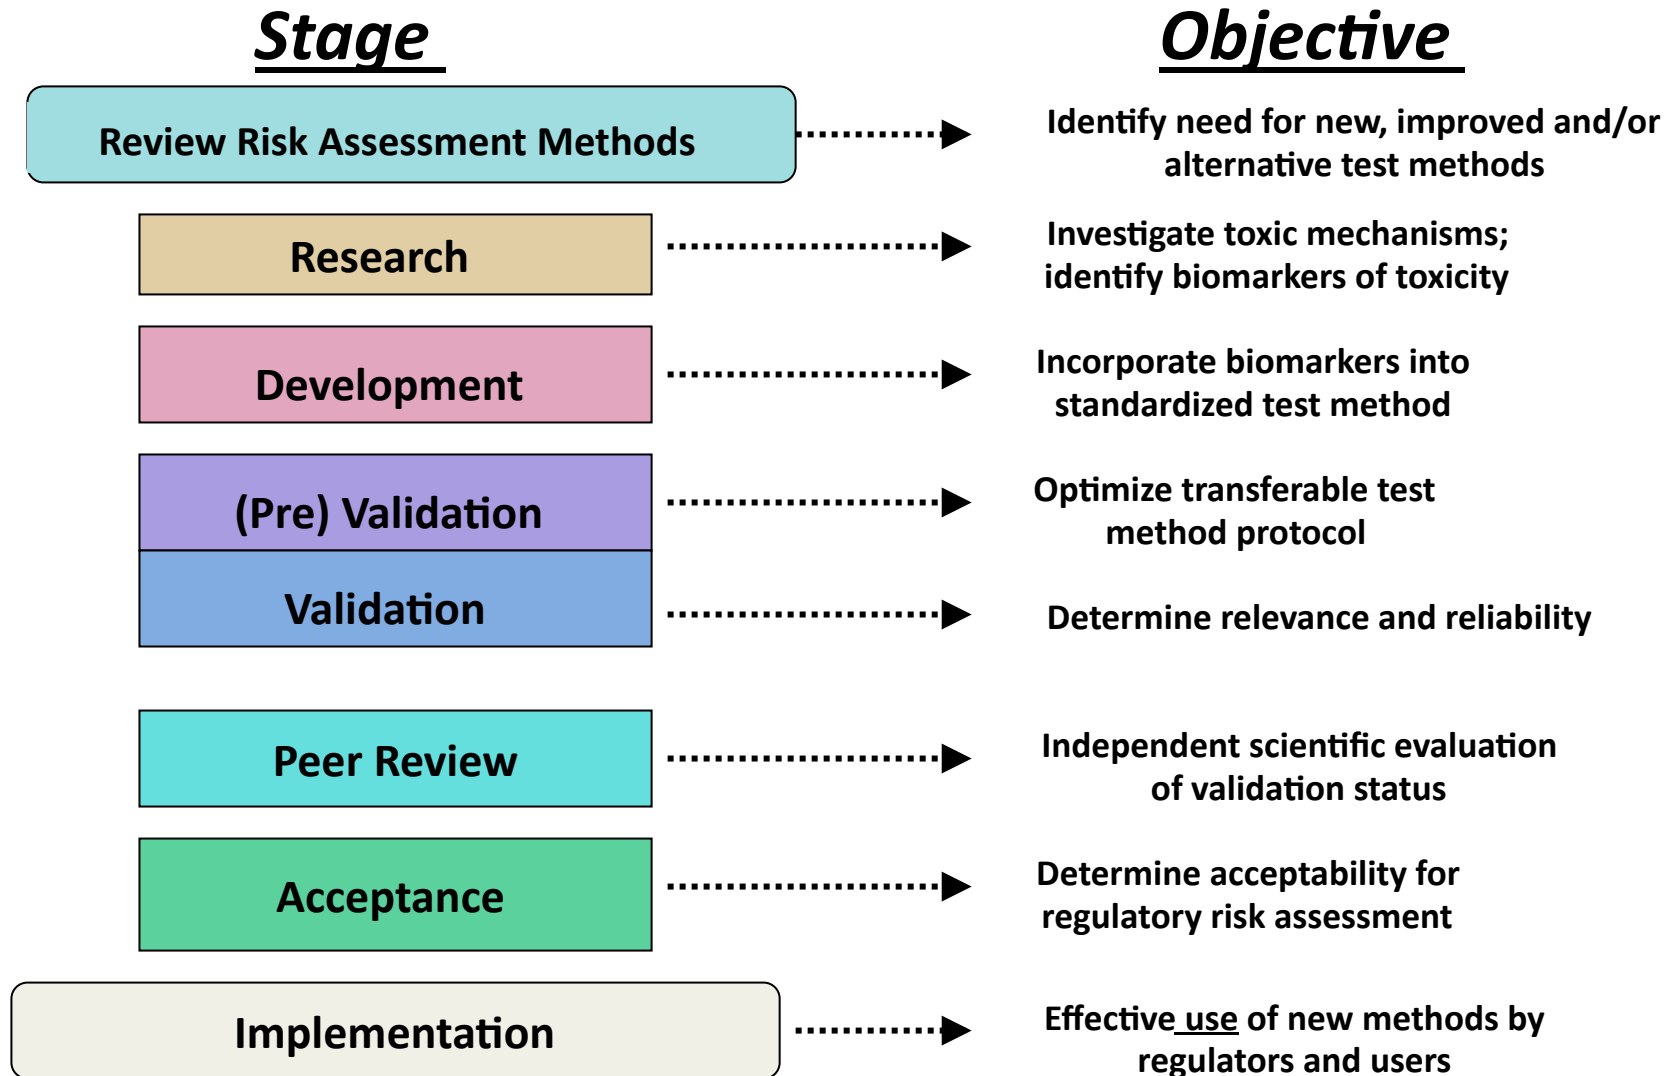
Stage

Objective

Review Risk Assessment Methods

Identify need for new, improved and/or alternative test methods

Research

Investigate toxic mechanisms; identify biomarkers of toxicity

Development

Incorporate biomarkers into standardized test method

(Pre) Validation

Optimize transferable test method protocol

Validation

Determine relevance and reliability

Peer Review

Independent scientific evaluation of validation status

Acceptance

Determine acceptability for regulatory risk assessment

Implementation

Effective use of new methods by regulators and users